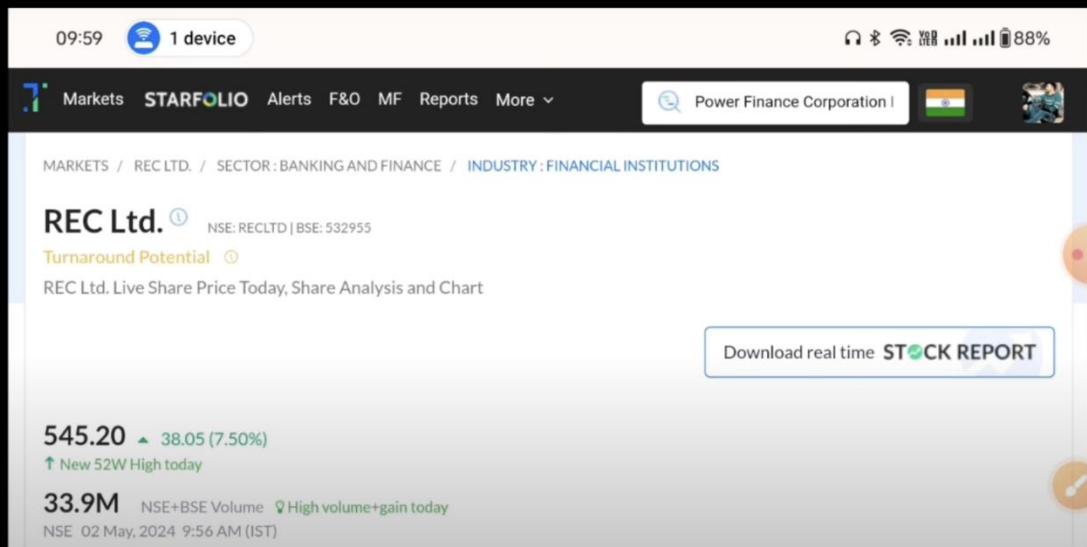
09:59 1 device

88%

Markets STARFOLIO Alerts F&O MF Reports More

Power Finance Corporation l

MARKETS / REC LTD. / SECTOR : BANKING AND FINANCE / INDUSTRY : FINANCIAL INSTITUTIONS

REC Ltd. NSE: RECLTD | BSE: 532955

Turnaround Potential

REC Ltd. Live Share Price Today, Share Analysis and Chart

Download real time STOCK REPORT

545.20 38.05 (7.50%)

New 52W High today

33.9M NSE+BSE Volume High volume+gain today

NSE 02 May, 2024 9:56 AM (IST)